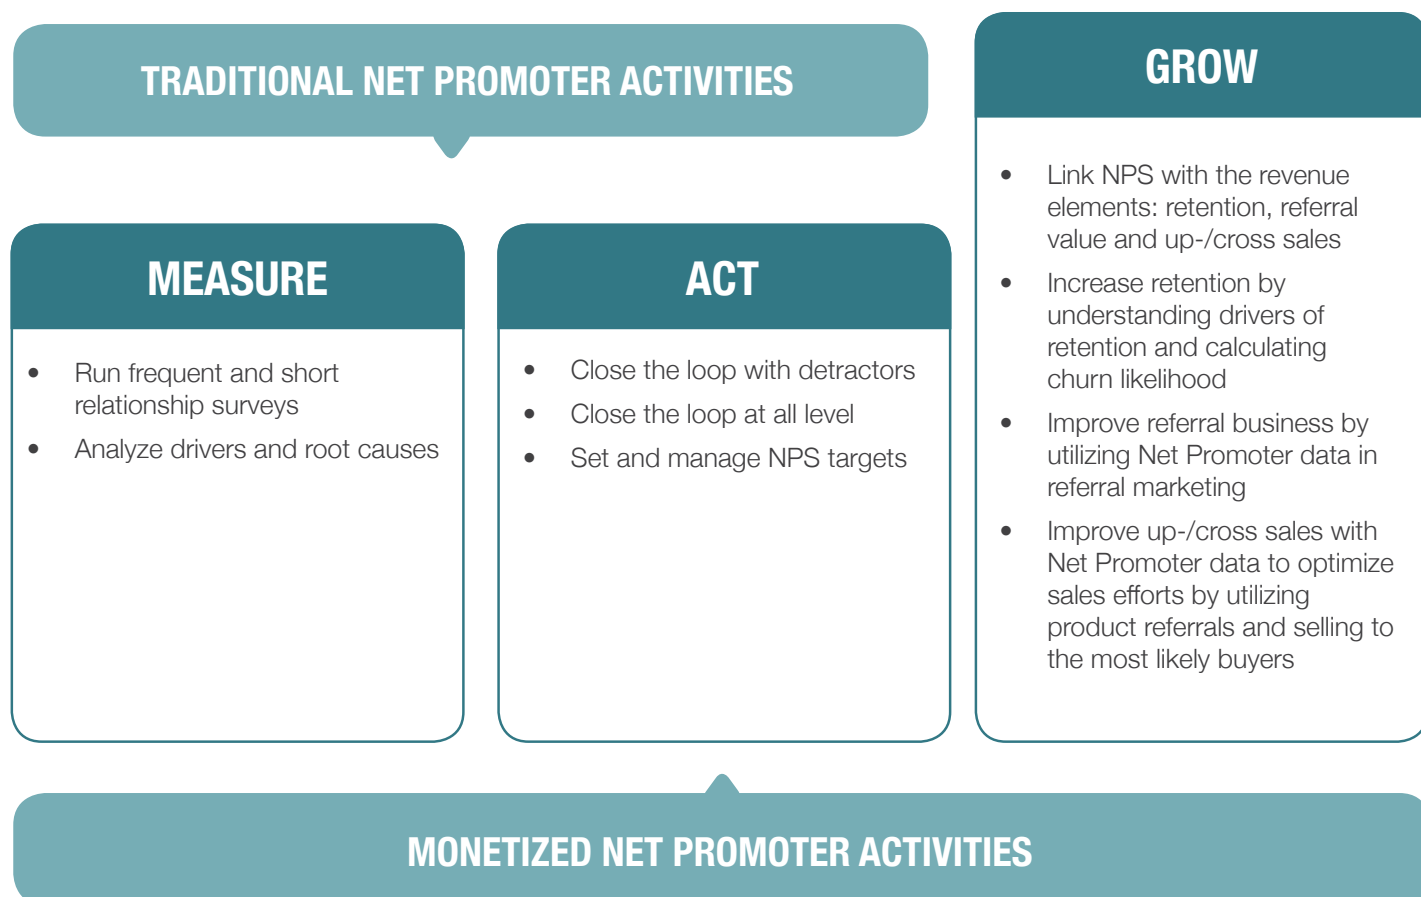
TRADITIONAL NET PROMOTER ACTIVITIES

MEASURE

- Run frequent and short relationship surveys
- Analyze drivers and root causes

ACT

- Close the loop with detractors
- Close the loop at all level
- Set and manage NPS targets

GROW

- Link NPS with the revenue elements: retention, referral value and up-/cross sales
- Increase retention by understanding drivers of retention and calculating churn likelihood
- Improve referral business by utilizing Net Promoter data in referral marketing
- Improve up-/cross sales with Net Promoter data to optimize sales efforts by utilizing product referrals and selling to the most likely buyers

MONETIZED NET PROMOTER ACTIVITIES